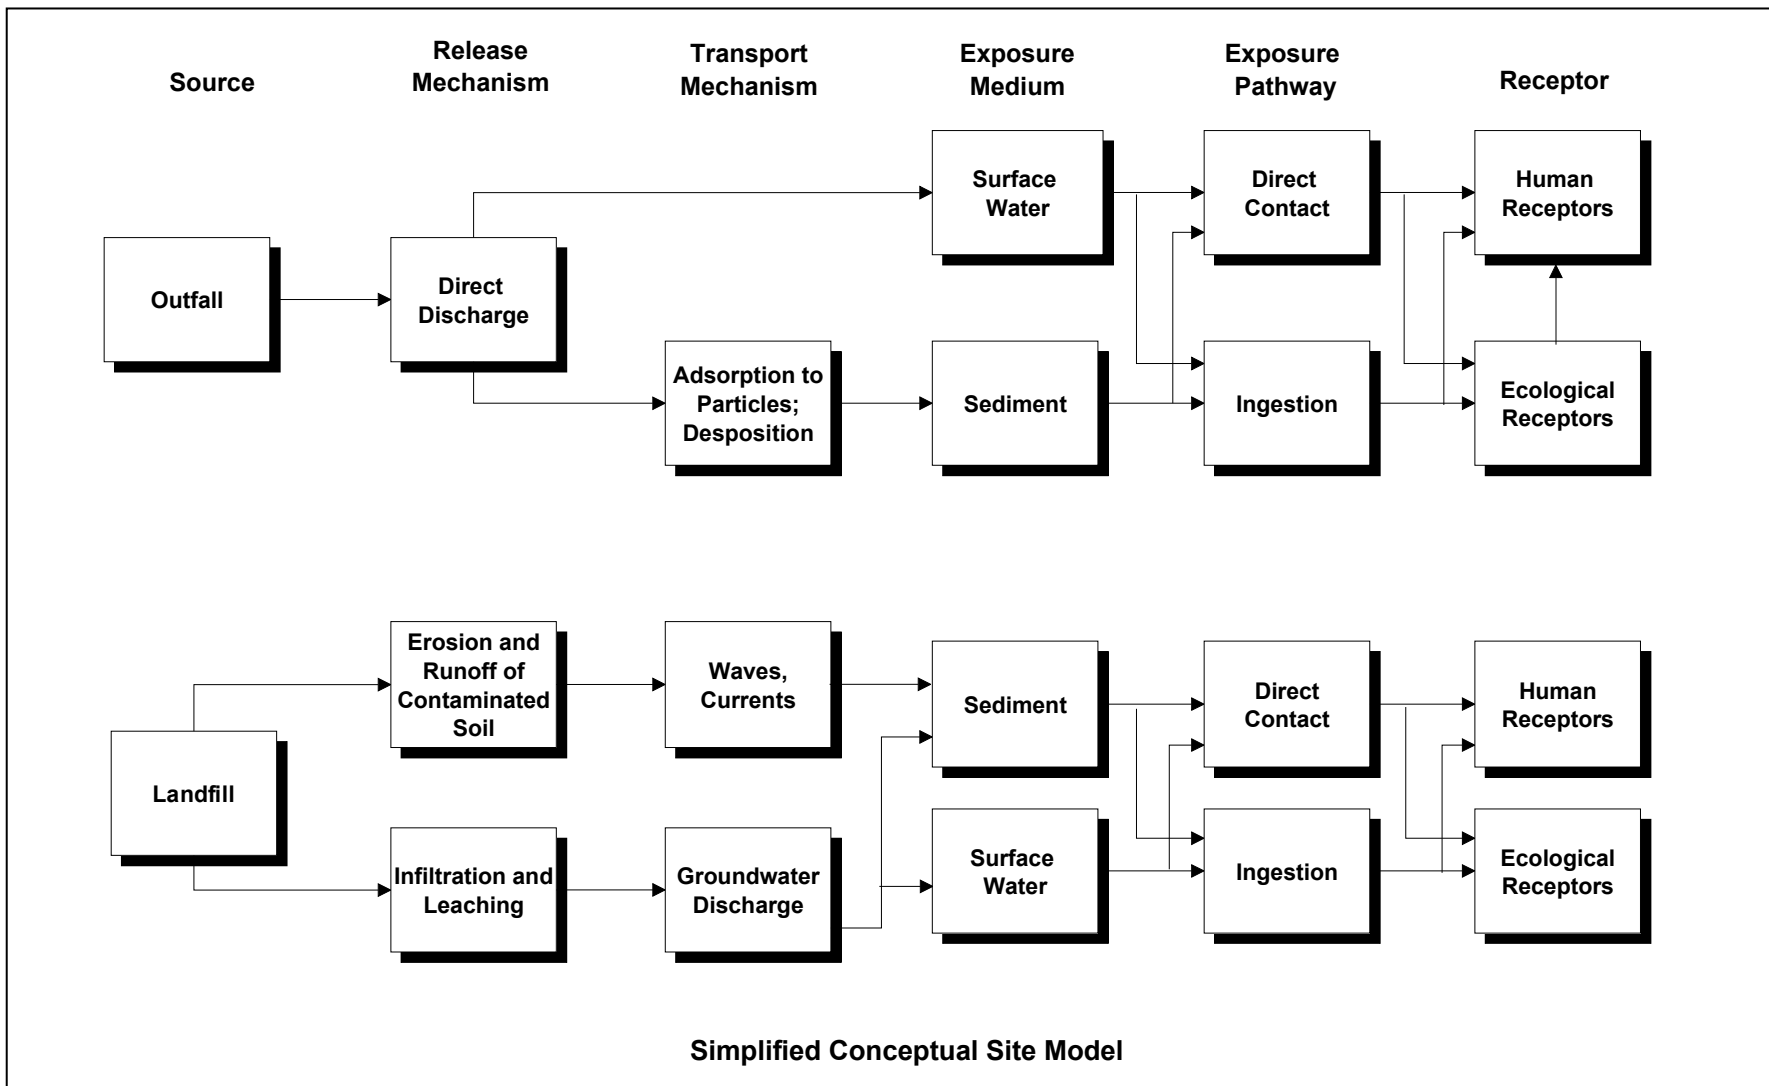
Source

Release Mechanism

Transport Mechanism

Exposure Medium

Exposure Pathway

Receptor

Outfall

Direct Discharge

Surface Water

Direct Contact

Human Receptors

Adsorption to Particles; Desposition

Sediment

Ingestion

Ecological Receptors

Landfill

Erosion and Runoff of Contaminated Soil

Waves, Currents

Sediment

Direct Contact

Human Receptors

Infiltration and Leaching

Groundwater Discharge

Surface Water

Ingestion

Ecological Receptors

Simplified Conceptual Site Model